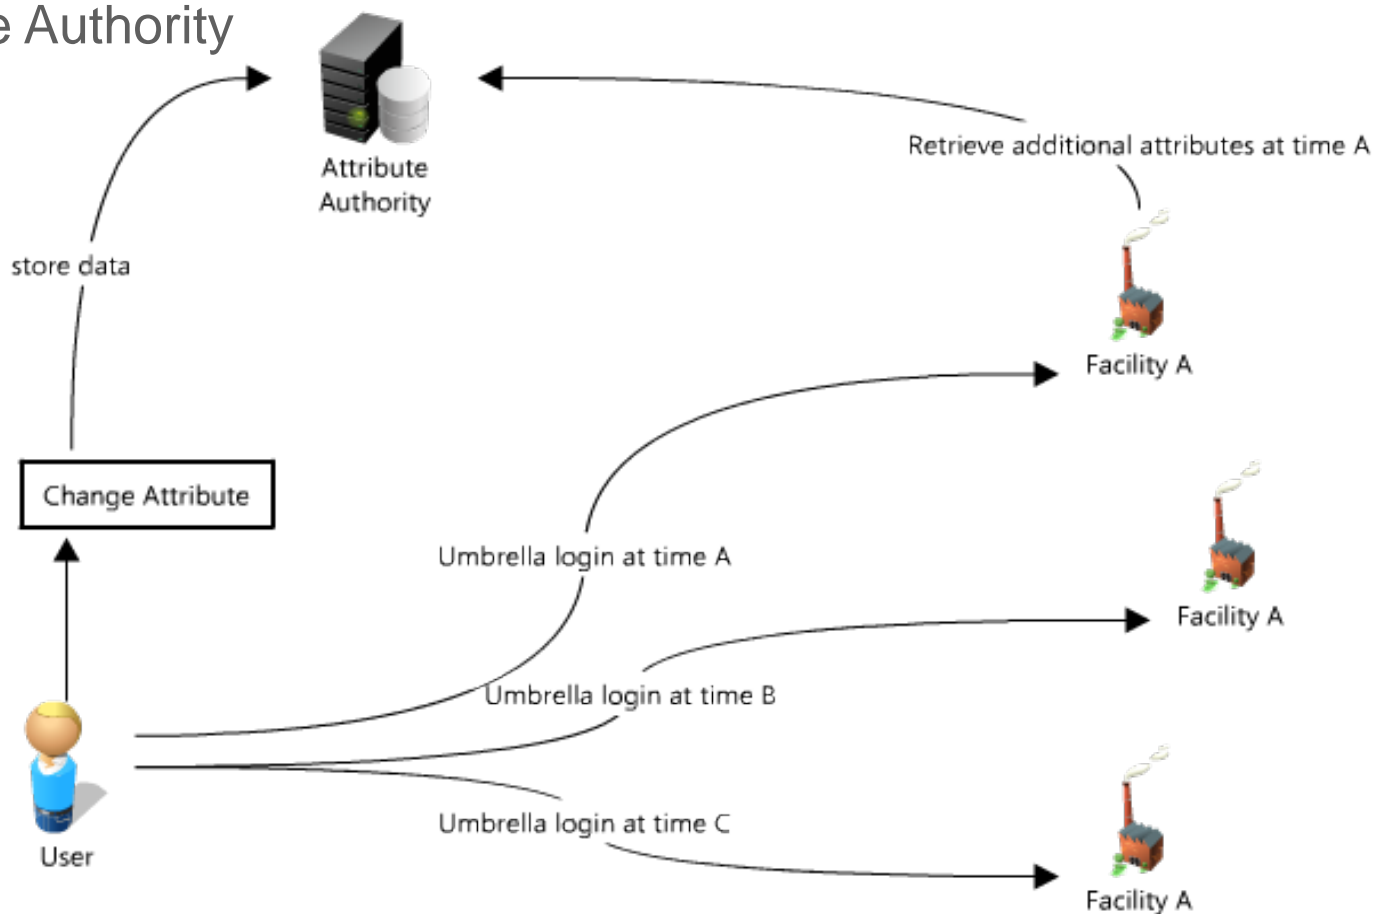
e Authority

Attribute Authority

Retrieve additional attributes at time A

store data

Facility A

Change Attribute

Umbrella login at time A

Facility A

Umbrella login at time B

Umbrella login at time C

User

Facility A